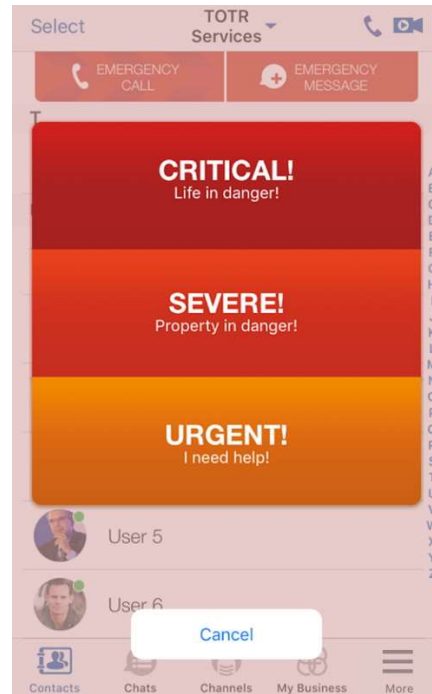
Select
TOTR Services

EMERGENCY CALL
EMERGENCY MESSAGE

T

CRITICAL!
Life in danger!

SEVERE!
Property in danger!

URGENT!
I need help!

User 5
User 6

Cancel

Contacts
Chats
Channels
My Business
More